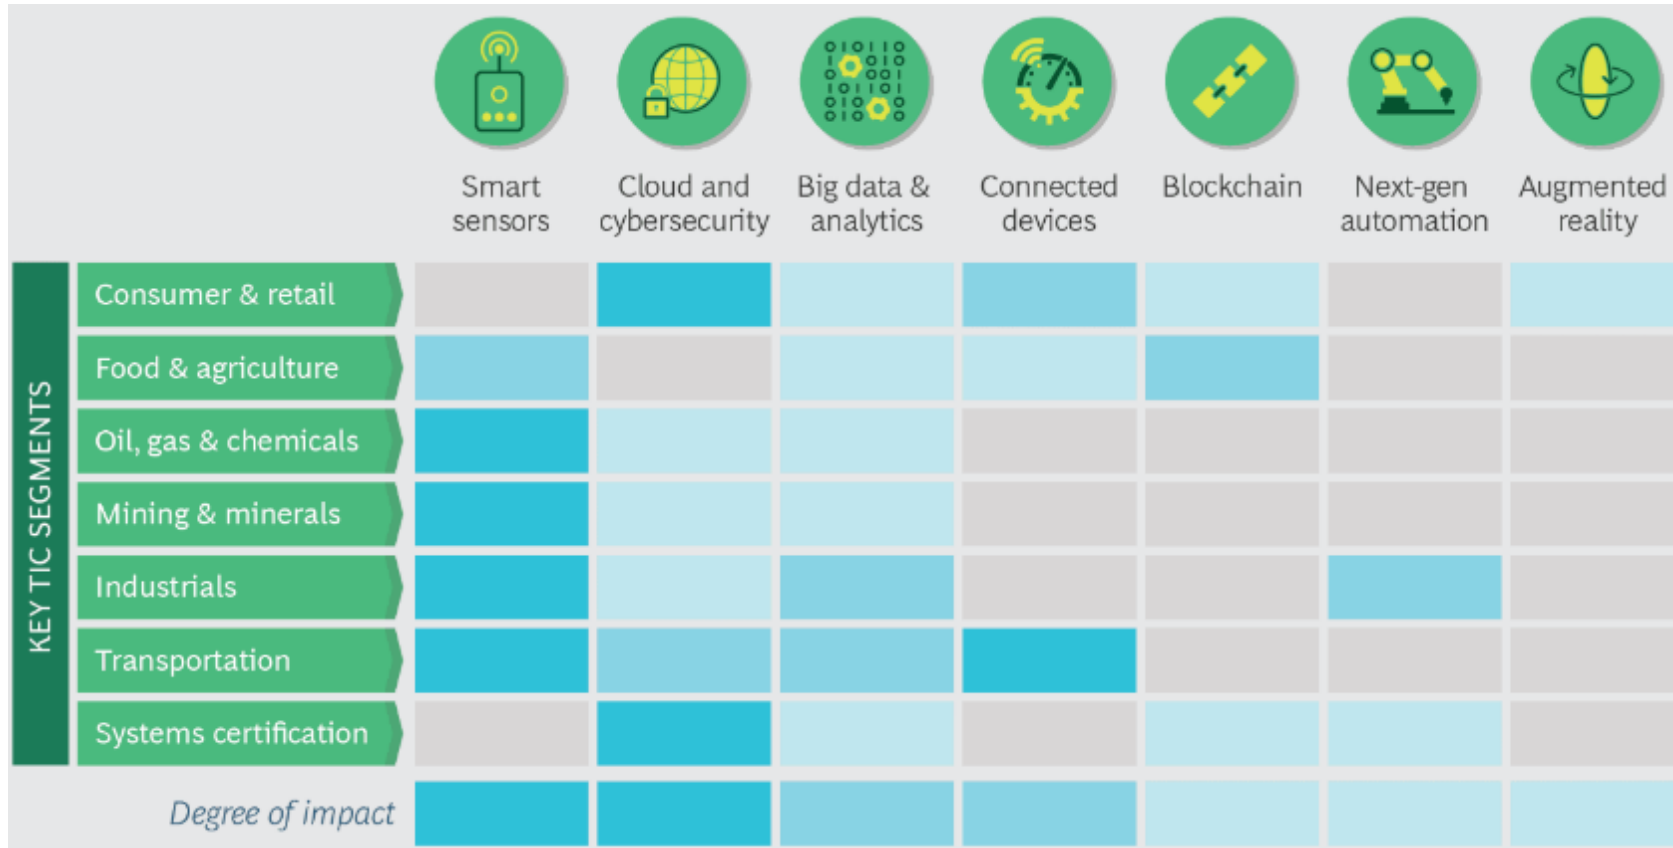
| | Smart sensors | Cloud and cybersecurity | Big data & analytics | Connected devices | Blockchain | Next-gen automation | Augmented reality |
|---|---|---|---|---|---|---|---|
| Consumer & retail | | | | | | | |
| Food & agriculture | | | | | | | |
| Oil, gas & chemicals | | | | | | | |
| Mining & minerals | | | | | | | |
| Industrials | | | | | | | |
| Transportation | | | | | | | |
| Systems certification | | | | | | | |
| Degree of impact | | | | | | | |

KEY TIC SEGMENTS